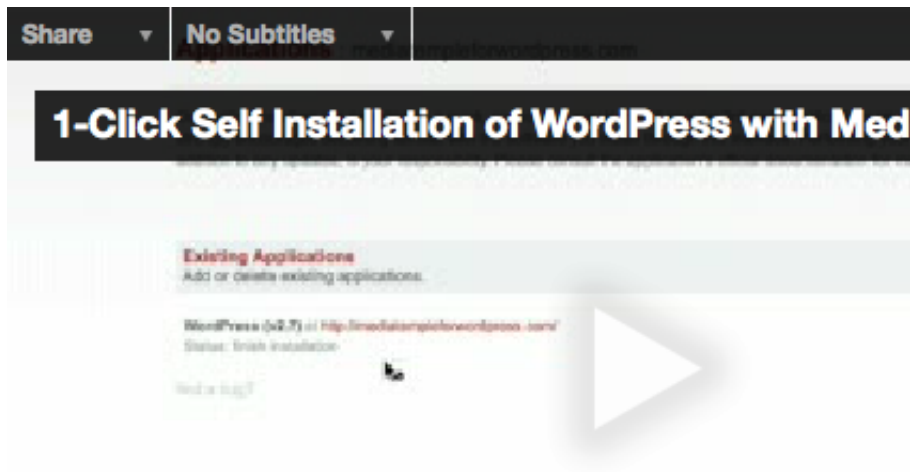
Share ▾ No Subtitles ▾

Applications mediatemplateforwordpress.com

1-Click Self Installation of WordPress with Med

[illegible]

Existing Applications
Add or delete existing applications.

WordPress (v2.7) at http://mediatemplateforwordpress.com/
Status: finish installation

Find a bug?